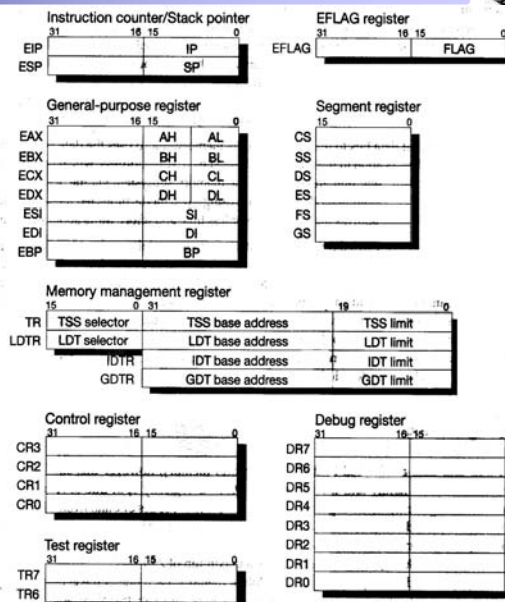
Instruction counter/Stack pointer
31 16 15 0
EIP IP
ESP SP

EFLAG register
31 16 15 0
EFLAG FLAG

General-purpose register
31 16 15 0
EAX AH AL
EBX BH BL
ECX CH CL
EDX DH DL
ESI SI
EDI DI
EBP BP

Segment register
15 0
CS
SS
DS
ES
FS
GS

Memory management register
15 0 31 19 0
TR TSS selector TSS base address TSS limit
LDTR LDT selector LDT base address LDT limit
IDTR IDT base address IDT limit
GDTR GDT base address GDT limit

Control register
31 16 15 0
CR3
CR2
CR1
CR0

Debug register
31 16 15
DR7
DR6
DR5
DR4
DR3
DR2
DR1
DR0

Test register
31 16 15 0
TR7
TR6